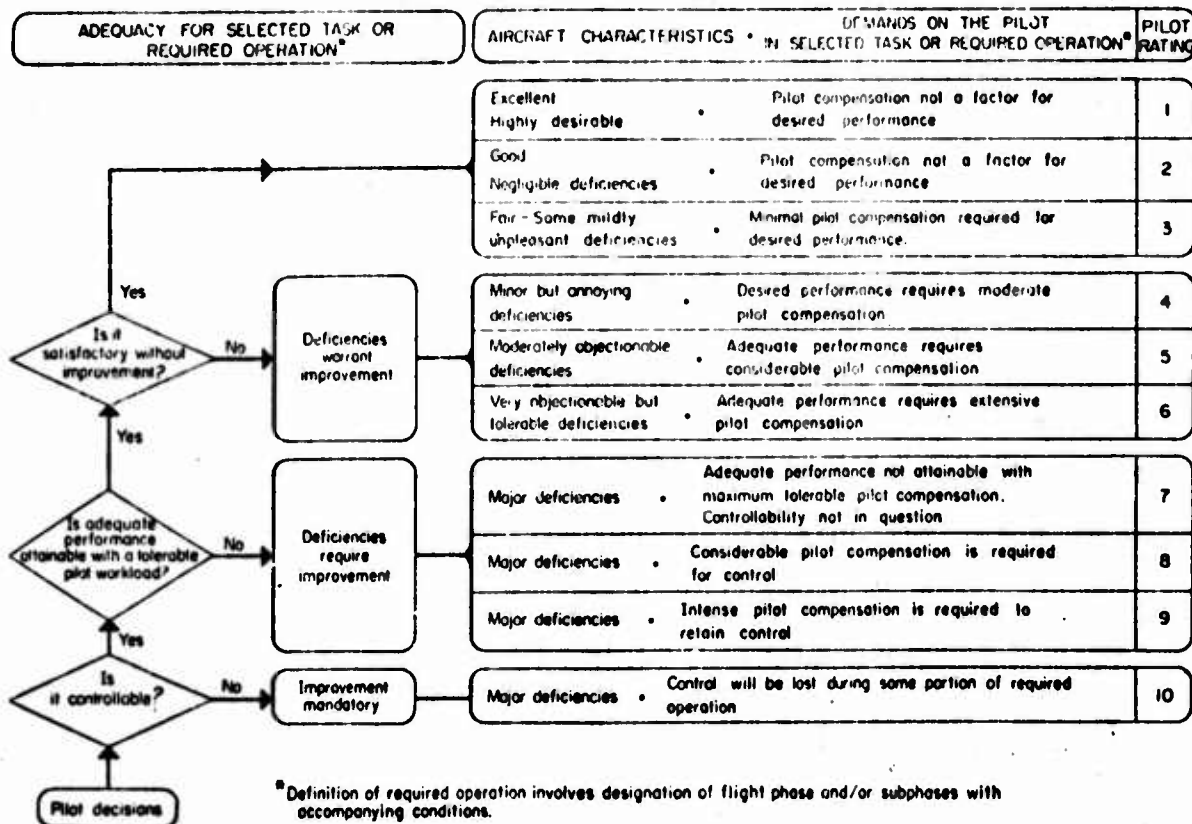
ADEQUACY FOR SELECTED TASK OR REQUIRED OPERATION*

AIRCRAFT CHARACTERISTICS • DEMANDS ON THE PILOT IN SELECTED TASK OR REQUIRED OPERATION*

PILOT RATING

| AIRCRAFT CHARACTERISTICS | DEMANDS ON THE PILOT IN SELECTED TASK OR REQUIRED OPERATION* | PILOT RATING |
|---|---|---|
| Excellent Highly desirable | Pilot compensation not a factor for desired performance | 1 |
| Good Negligible deficiencies | Pilot compensation not a factor for desired performance | 2 |
| Fair - Some mildly unpleasant deficiencies | Minimal pilot compensation required for desired performance. | 3 |
| Minor but annoying deficiencies | Desired performance requires moderate pilot compensation | 4 |
| Moderately objectionable deficiencies | Adequate performance requires considerable pilot compensation | 5 |
| Very objectionable but tolerable deficiencies | Adequate performance requires extensive pilot compensation | 6 |
| Major deficiencies | Adequate performance not attainable with maximum tolerable pilot compensation. Controllability not in question | 7 |
| Major deficiencies | Considerable pilot compensation is required for control | 8 |
| Major deficiencies | Intense pilot compensation is required to retain control | 9 |
| Major deficiencies | Control will be lost during some portion of required operation | 10 |

Yes

Is it satisfactory without improvement?

No

Deficiencies warrant improvement

Yes

Is adequate performance attainable with a tolerable pilot workload?

No

Deficiencies require improvement

Yes

Is it controllable?

No

Improvement mandatory

Pilot decisions

*Definition of required operation involves designation of flight phase and/or subphases with accompanying conditions.